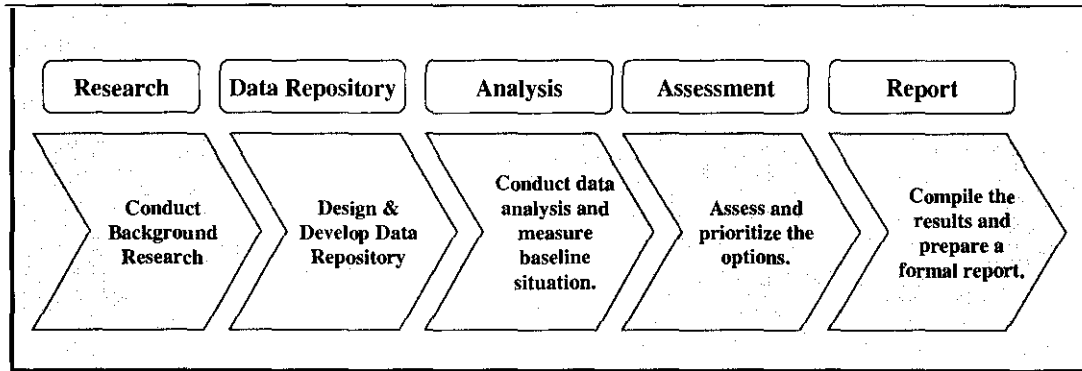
Research

Data Repository

Analysis

Assessment

Report

Conduct Background Research

Design & Develop Data Repository

Conduct data analysis and measure baseline situation.

Assess and prioritize the options.

Compile the results and prepare a formal report.